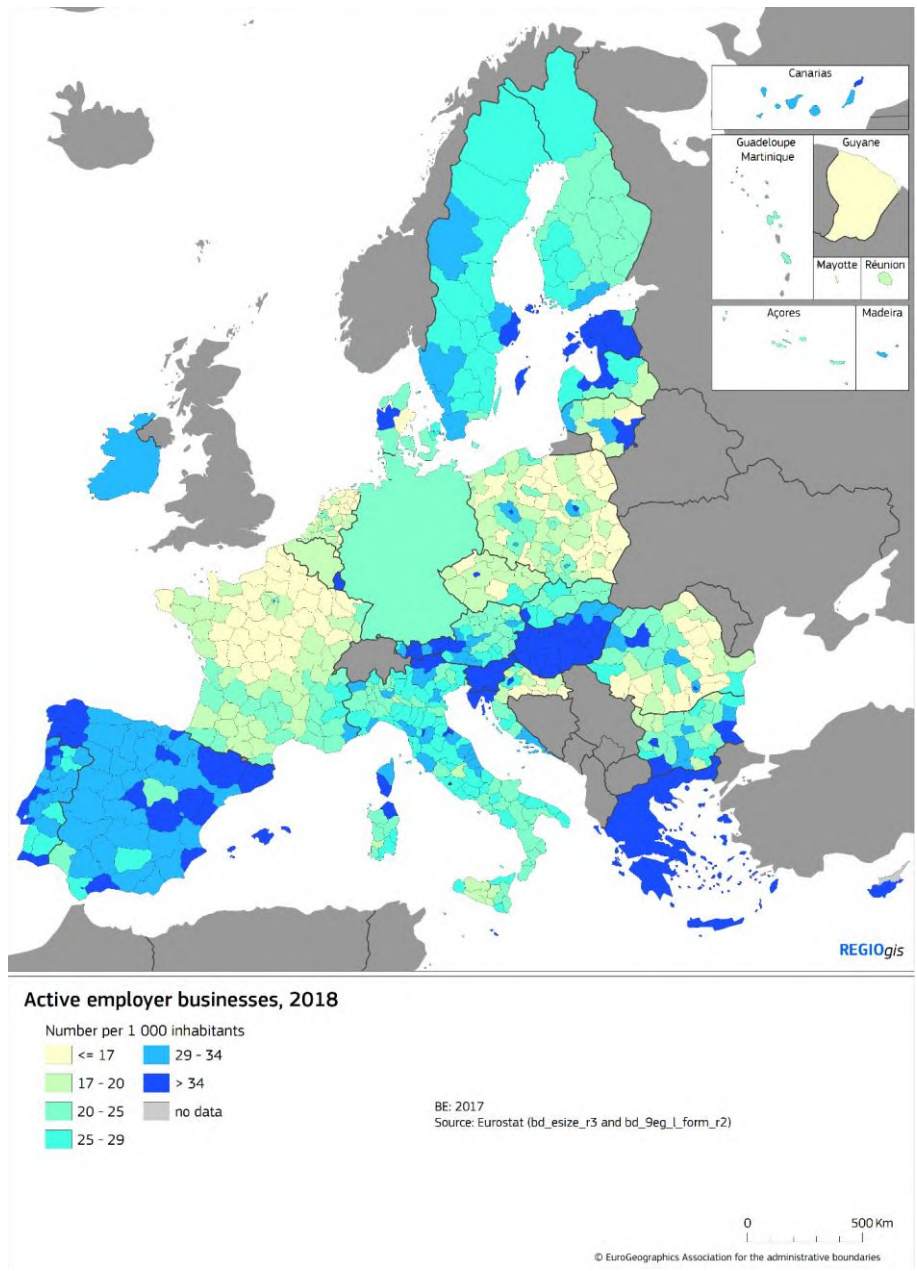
Canarias

Guadeloupe
Martinique

Guyane

Mayotte

Réunion

Açores

Madeira

REGIOgis

Active employer businesses, 2018

Number per 1 000 inhabitants

<= 17

17 - 20

20 - 25

25 - 29

29 - 34

> 34

no data

BE: 2017
Source: Eurostat (bd_esize_r3 and bd_9eg_l_form_r2)

0

500 Km

© EuroGeographics Association for the administrative boundaries